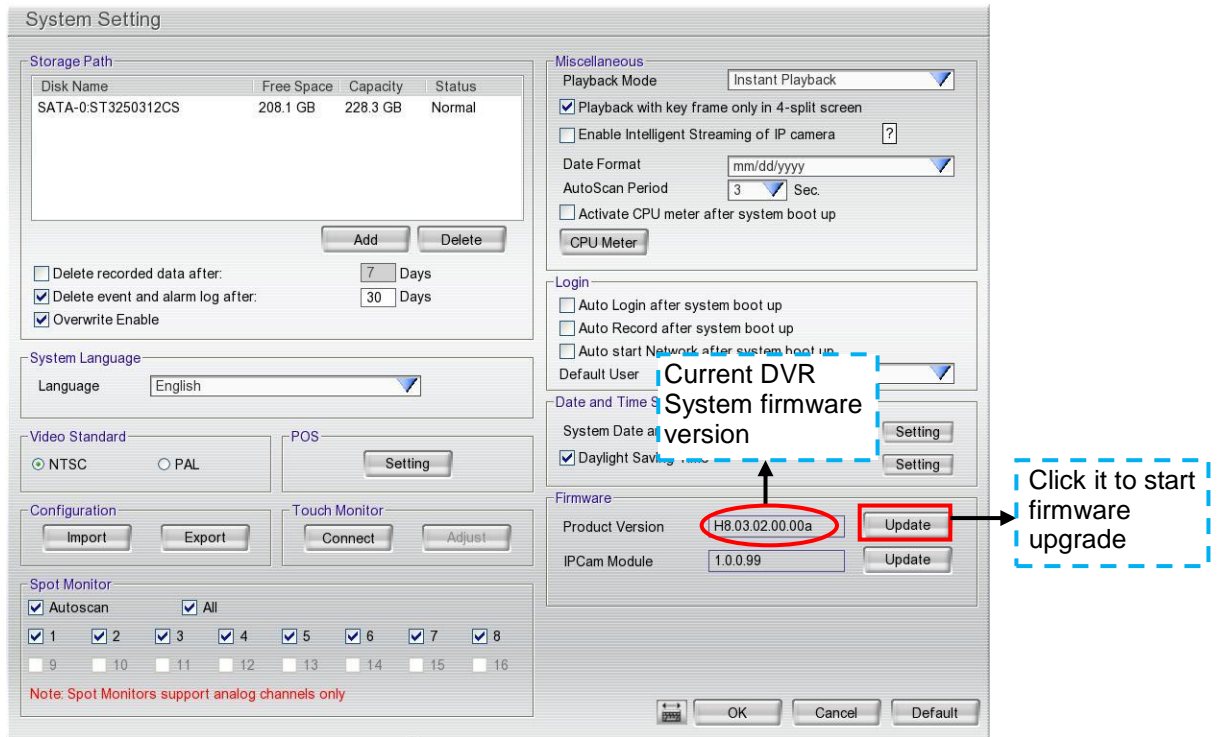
System Setting

Storage Path

| Disk Name | Free Space | Capacity | Status |
|---|---|---|---|
| SATA-0:ST3250312CS | 208.1 GB | 228.3 GB | Normal |

Add Delete

Delete recorded data after: 7 Days
Delete event and alarm log after: 30 Days
Overwrite Enable

System Language
Language English

Video Standard
NTSC PAL

POS
Setting

Configuration
Import Export

Touch Monitor
Connect Adjust

Spot Monitor
Autoscan All
1 2 3 4 5 6 7 8
9 10 11 12 13 14 15 16
Note: Spot Monitors support analog channels only

Miscellaneous
Playback Mode Instant Playback
Playback with key frame only in 4-split screen
Enable Intelligent Streaming of IP camera ?
Date Format mm/dd/yyyy
AutoScan Period 3 Sec.
Activate CPU meter after system boot up
CPU Meter

Login
Auto Login after system boot up
Auto Record after system boot up
Auto start Network after system boot up
Default User

Date and Time S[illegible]
System Date a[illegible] Setting
Daylight Saving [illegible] Setting

Current DVR System firmware version

Firmware
Product Version H8.03.02.00.00a Update
IPCam Module 1.0.0.99 Update

Click it to start firmware upgrade

OK Cancel Default